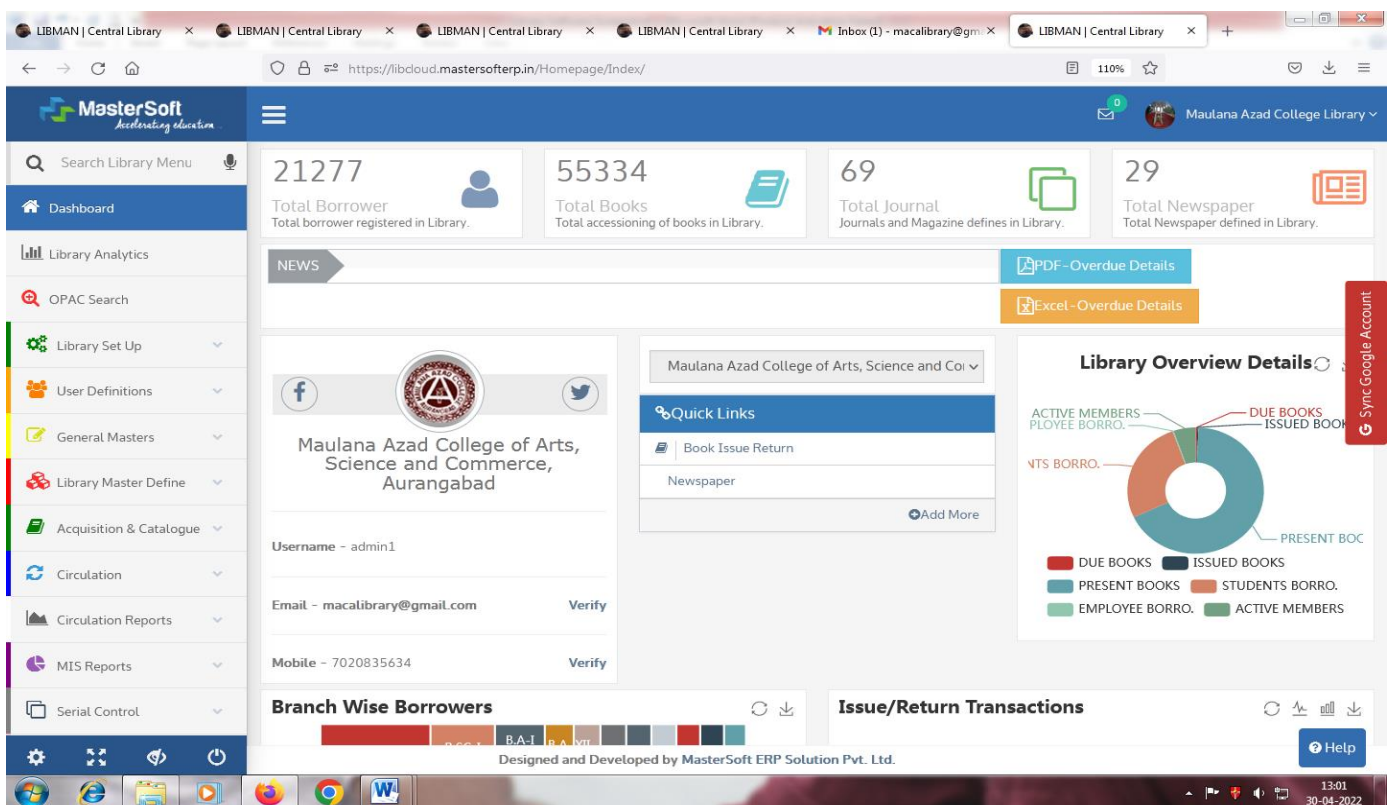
LIBMAN | Central Library × LIBMAN | Central Library × LIBMAN | Central Library × LIBMAN | Central Library × Inbox (1) - macalibrary@gm × LIBMAN | Central Library × +

https://libcloud.mastersofterp.in/Homepage/Index/ 110%

MasterSoft Accelerating education

0 Maulana Azad College Library

Search Library Menu

Dashboard

Library Analytics

OPAC Search

Library Set Up

User Definitions

General Masters

Library Master Define

Acquisition & Catalogue

Circulation

Circulation Reports

MIS Reports

Serial Control

21277
Total Borrower
Total borrower registered in Library.

55334
Total Books
Total accessioning of books in Library.

69
Total Journal
Journals and Magazine defines in Library.

29
Total Newspaper
Total Newspaper defined in Library.

NEWS

PDF - Overdue Details

Excel - Overdue Details

Sync Google Account

Maulana Azad College of Arts, Science and Commerce, Aurangabad

Username - admin1

Email - macalibrary@gmail.com Verify

Mobile - 7020835634 Verify

Maulana Azad College of Arts, Science and Co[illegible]

Quick Links

Book Issue Return

Newspaper

Add More

Library Overview Details

ACTIVE MEMBERS
PLOYEE BORRO.
NTS BORRO.
DUE BOOKS
ISSUED BOOK
PRESENT BOC

DUE BOOKS ISSUED BOOKS
PRESENT BOOKS STUDENTS BORRO.
EMPLOYEE BORRO. ACTIVE MEMBERS

Branch Wise Borrowers

B.A-I B.A-VII B.SC-I

Issue/Return Transactions

Help

Designed and Developed by MasterSoft ERP Solution Pvt. Ltd.

13:01
30-04-2022